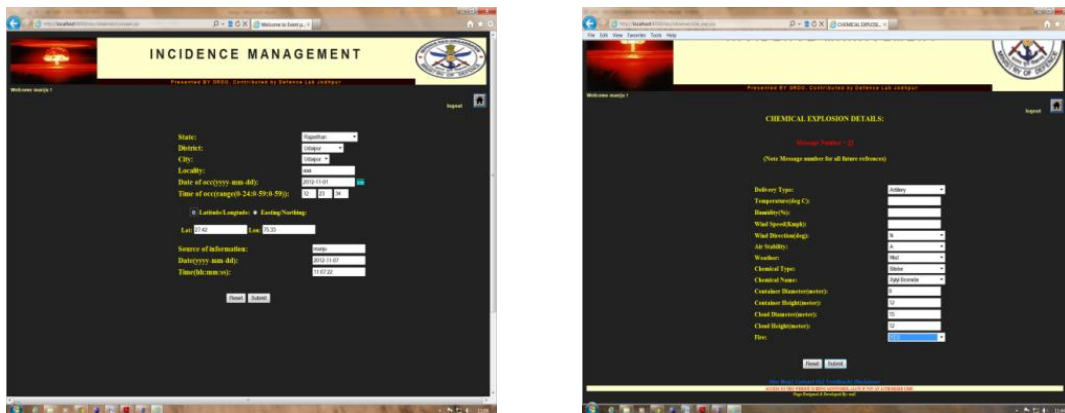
INCIDENCE MANAGEMENT

Presented BY DRDO. Contributed by Defence Lab Jodhpur

Welcome manju !

logout

State: Rajasthan
District: Udaipur
City: Udaipur
Locality: xxx
Date of occ(yyyy-mm-dd): 2012-11-01
Time of occ(range(0-24:0-59:0-59)): 12 23 34

Latitude/Longitude: Easting/Northing:

Lat: 27.42 Lon: 75.20

Source of information: manju
Date(yyyy-mm-dd): 2012-11-07
Time(hh:mm:ss): 11:07:22

Reset Submit

File Edit View Favorites Tools Help

Presented BY DRDO. Contributed by Defence Lab Jodhpur

Welcome manju !

logout

CHEMICAL EXPLOSION DETAILS:

Message Number = 22

(Note Message number for all future references)

Delivery Type: Artillery
Temperature(deg C):
Humidity(%):
Wind Speed(Kmph):
Wind Direction(deg): N
Air Stability: A
Weather: Wet
Chemical Type: Blister
Chemical Name:
Container Diameter(meter): 5
Container Height(meter): 12
Cloud Diameter(meter): 15
Cloud Height(meter): 12
Fire:

Reset Submit

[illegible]